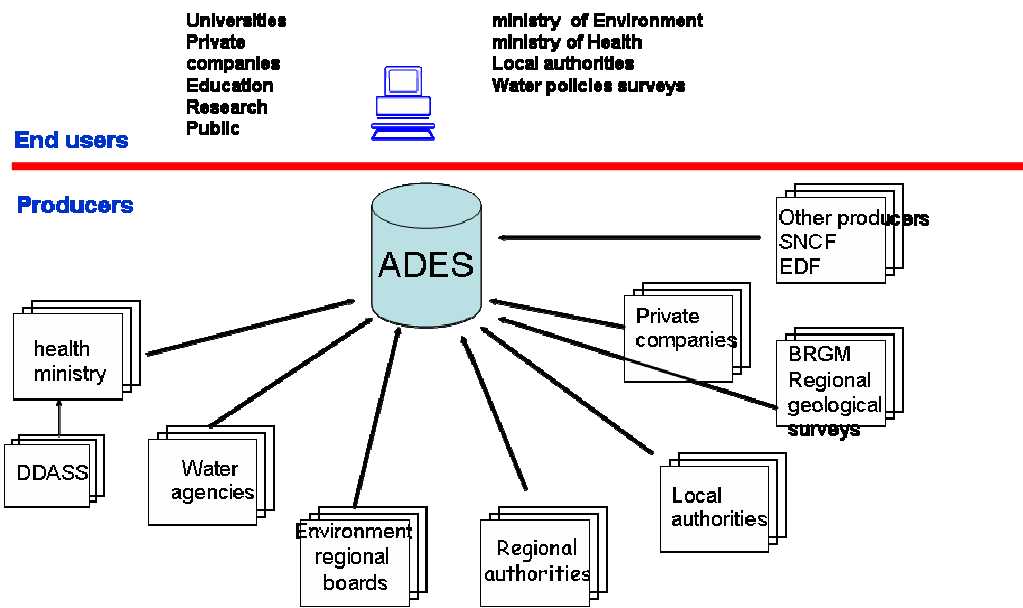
Universities
Private
companies
Education
Research
Public

ministry of Environment
ministry of Health
Local authorities
Water policies surveys

End users

Producers

ADES

Other producers
SNCF
EDF

Private
companies

BRGM
Regional
geological
surveys

health
ministry

DDASS

Water
agencies

Environment
regional
boards

Regional
authorities

Local
authorities